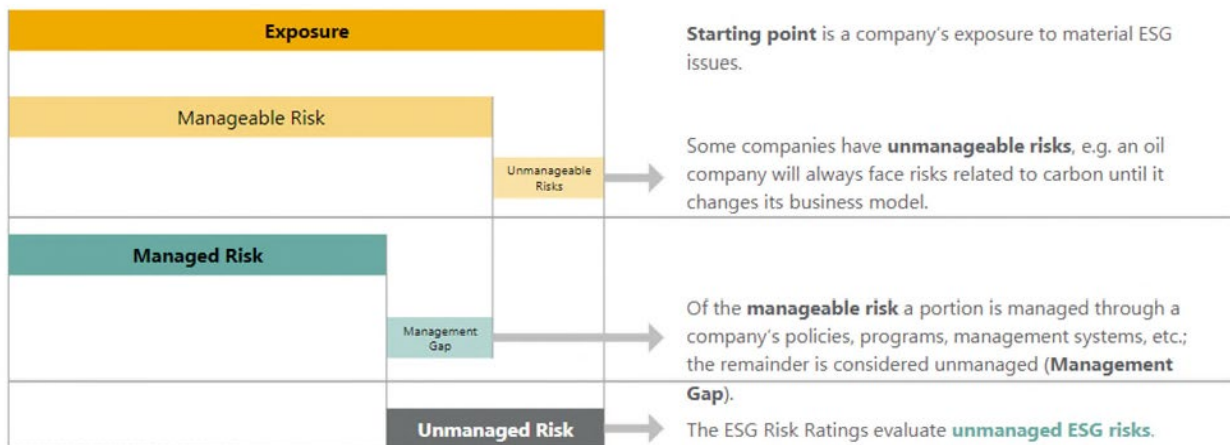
Exposure

Starting point is a company's exposure to material ESG issues.

Manageable Risk

Unmanageable Risks

Some companies have unmanageable risks, e.g. an oil company will always face risks related to carbon until it changes its business model.

Managed Risk

Management Gap

Of the manageable risk a portion is managed through a company's policies, programs, management systems, etc.; the remainder is considered unmanaged (Management Gap).

Unmanaged Risk

The ESG Risk Ratings evaluate unmanaged ESG risks.